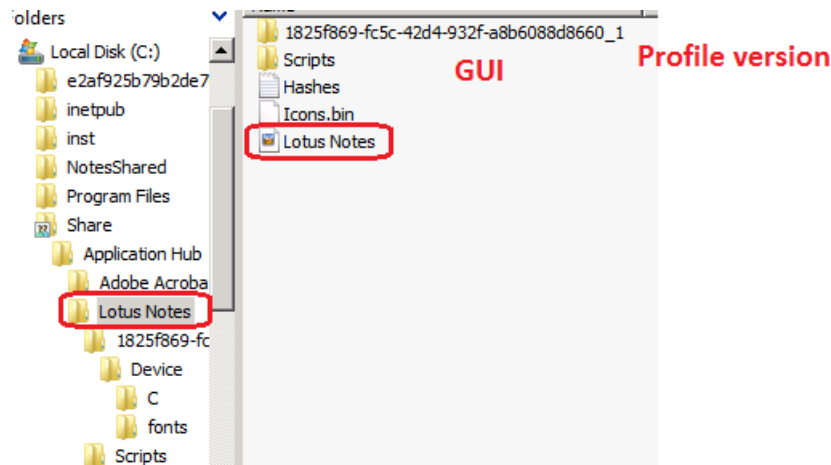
olders
Local Disk (C:)
e2af925b79b2de7
inetpub
inst
NotesShared
Program Files
Share
Application Hub
Adobe Acroba
Lotus Notes
1825f869-fc
Device
C
fonts
Scripts

1825f869-fc5c-42d4-932f-a8b6088d8660_1
Scripts
Hashes
Icons.bin
Lotus Notes

GUI
Profile version